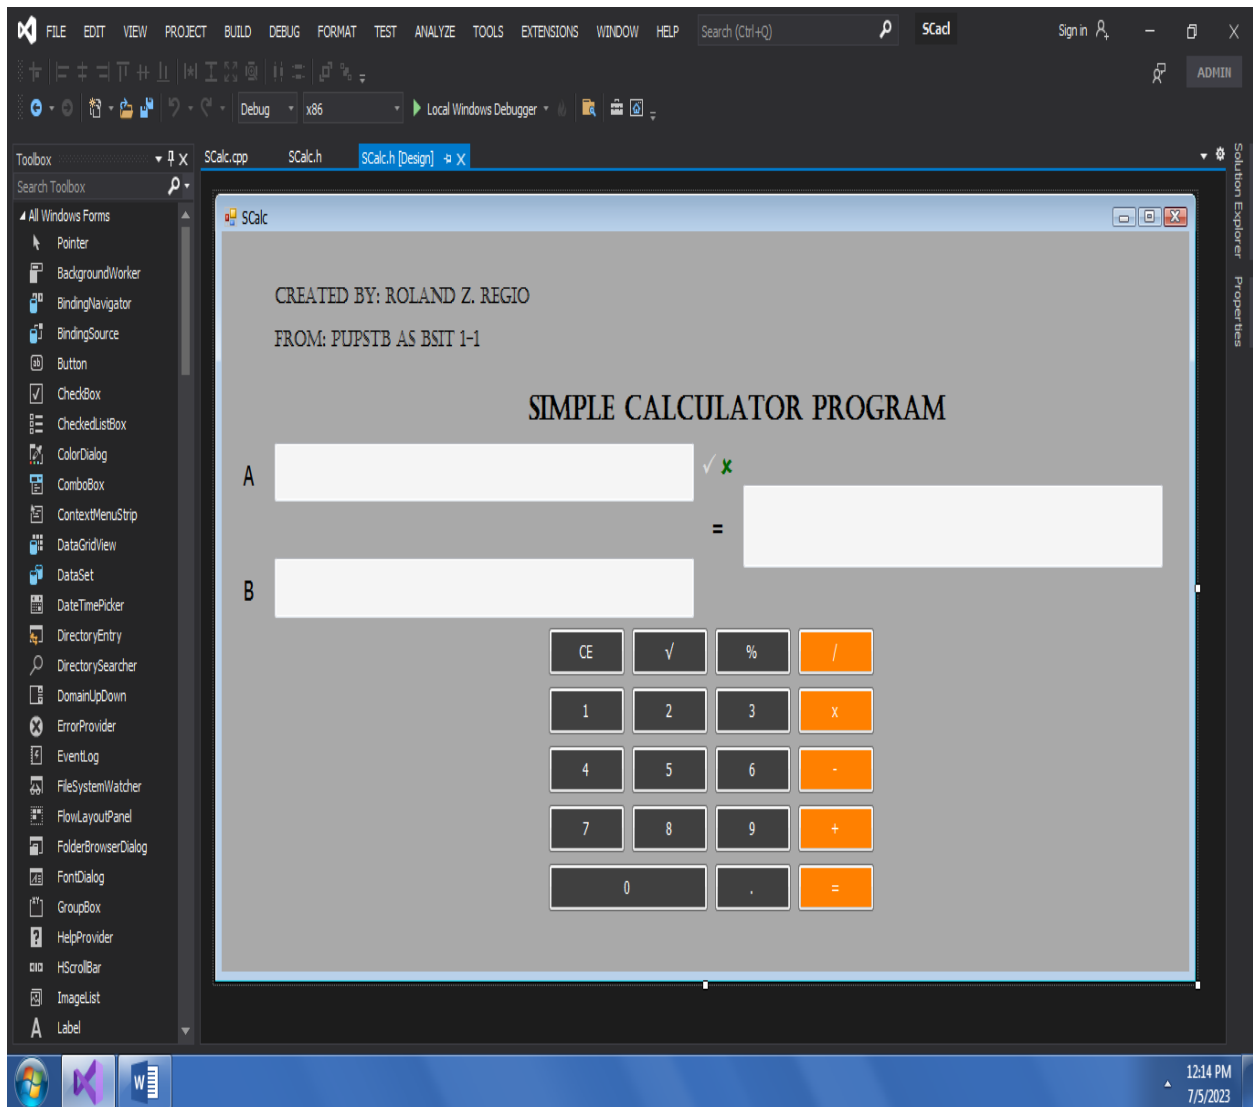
FILE EDIT VIEW PROJECT BUILD DEBUG FORMAT TEST ANALYZE TOOLS EXTENSIONS WINDOW HELP Search (Ctrl+Q) SCalc Sign in ADMIN

Debug x86 Local Windows Debugger

Toolbox
Search Toolbox
All Windows Forms
Pointer
BackgroundWorker
BindingNavigator
BindingSource
Button
CheckBox
CheckedListBox
ColorDialog
ComboBox
ContextMenuStrip
DataGridView
DataSet
DateTimePicker
DirectoryEntry
DirectorySearcher
DomainUpDown
ErrorProvider
EventLog
FileSystemWatcher
FlowLayoutPanel
FolderBrowserDialog
FontDialog
GroupBox
HelpProvider
HScrollBar
ImageList
Label

SCalc.cpp SCalc.h SCalc.h [Design]

Solution Explorer Properties

SCalc

CREATED BY: ROLAND Z. REGIO
FROM: PUPSTB AS BSIT 1-1

SIMPLE CALCULATOR PROGRAM

A
√ X
=
B

| CE | √ | % | / |
|---|---|---|---|
| 1 | 2 | 3 | x |
| 4 | 5 | 6 | - |
| 7 | 8 | 9 | + |
| 0 | | . | = |

12:14 PM
7/5/2023